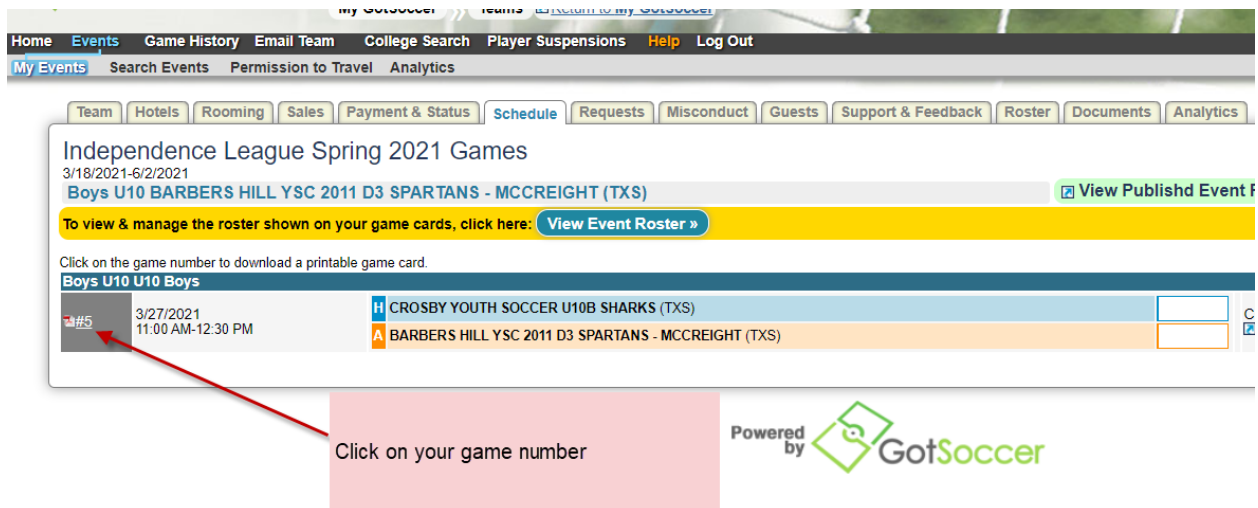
My GotSoccer Teams Return to My GotSoccer

Home Events Game History Email Team College Search Player Suspensions Help Log Out

My Events Search Events Permission to Travel Analytics

Team Hotels Rooming Sales Payment & Status Schedule Requests Misconduct Guests Support & Feedback Roster Documents Analytics

Independence League Spring 2021 Games
3/18/2021-6/2/2021
Boys U10 BARBERS HILL YSC 2011 D3 SPARTANS - MCCREIGHT (TXS)

View Publishd Event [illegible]

To view & manage the roster shown on your game cards, click here: View Event Roster »

Click on the game number to download a printable game card.

Boys U10 U10 Boys

| #5 | 3/27/2021 11:00 AM-12:30 PM | H CROSBY YOUTH SOCCER U10B SHARKS (TXS) |
|---|---|---|
| | | A BARBERS HILL YSC 2011 D3 SPARTANS - MCCREIGHT (TXS) |

Click on your game number

Powered by GotSoccer